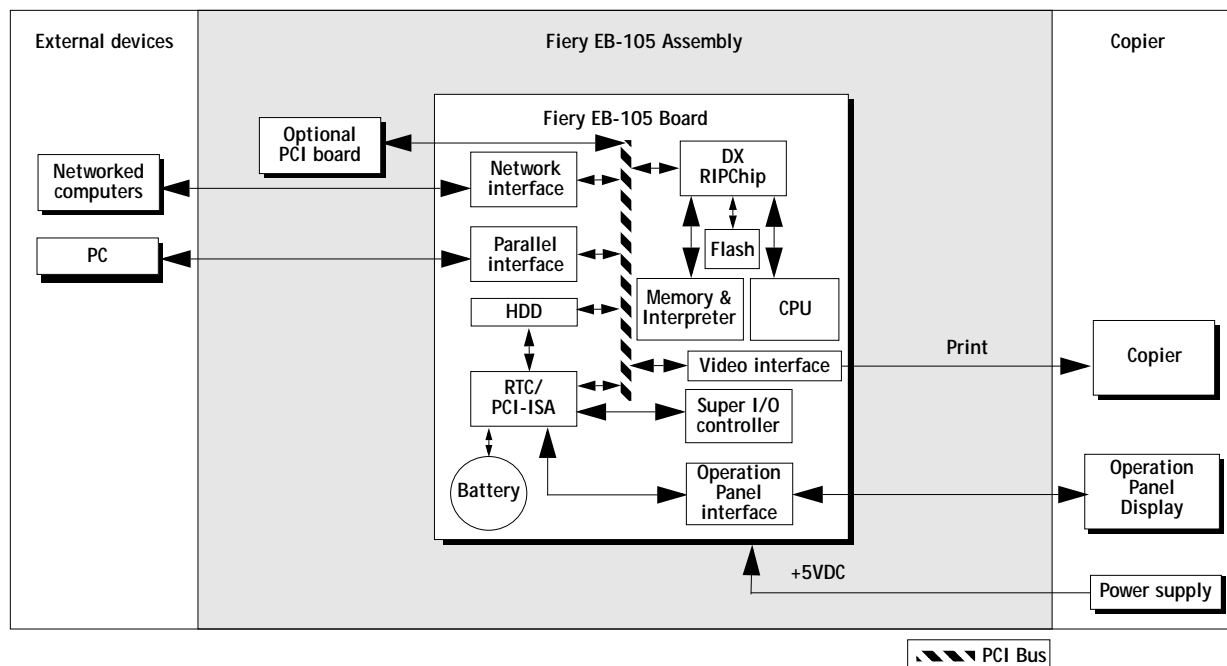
External devices

Fiery EB-105 Assembly

Copier

Fiery EB-105 Board

Optional PCI board

Networked computers

Network interface

DX RIPChip

Flash

PC

Parallel interface

Memory & Interpreter

CPU

HDD

Video interface

Print

Copier

RTC/ PCI-ISA

Super I/O controller

Battery

Operation Panel interface

Operation Panel Display

+5VDC

Power supply

PCI Bus